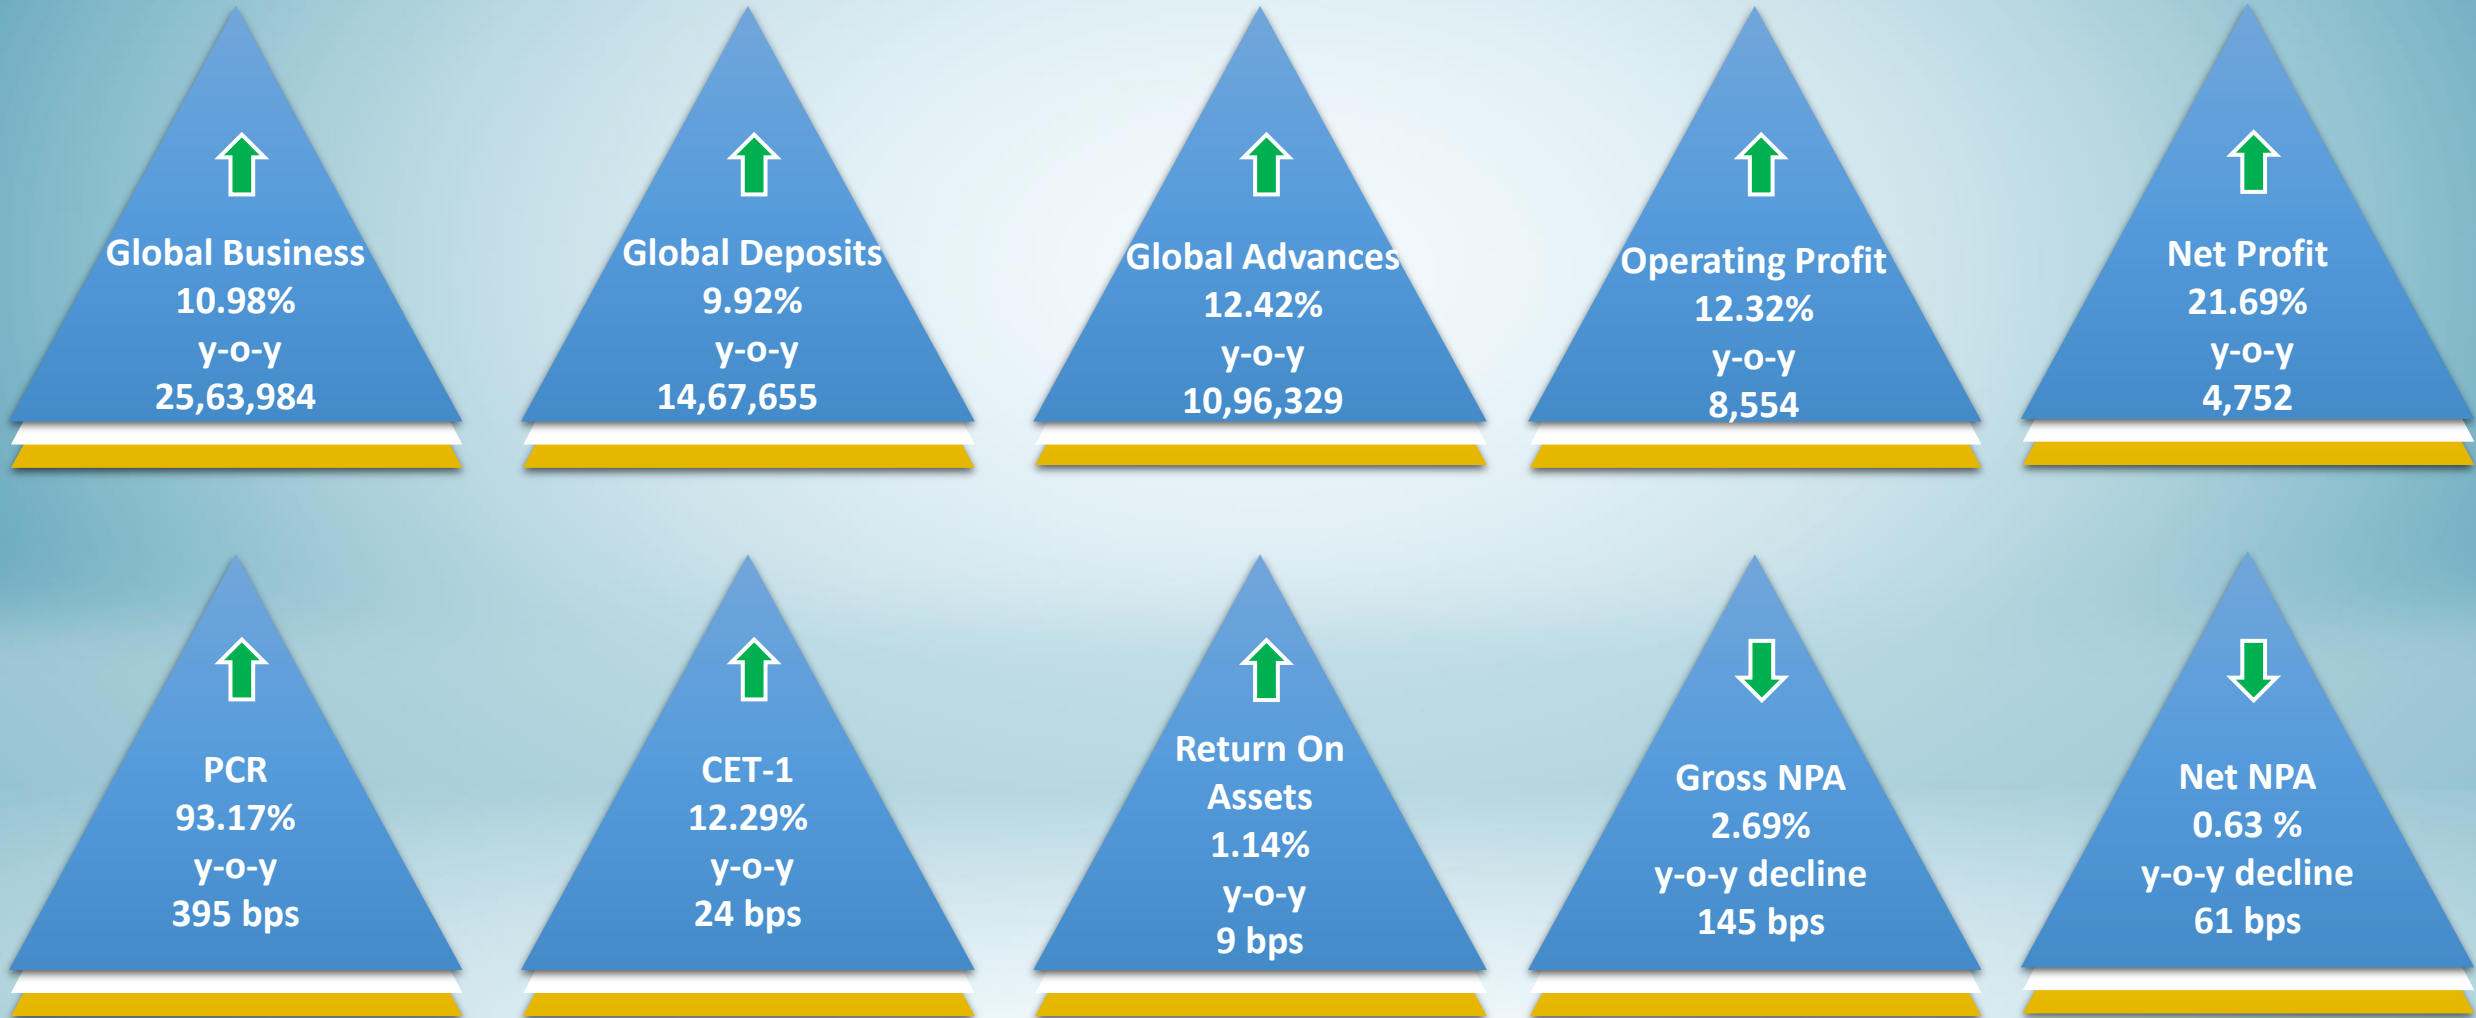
Global Business
10.98%
y-o-y
25,63,984

Global Deposits
9.92%
y-o-y
14,67,655

Global Advances
12.42%
y-o-y
10,96,329

Operating Profit
12.32%
y-o-y
8,554

Net Profit
21.69%
y-o-y
4,752

PCR
93.17%
y-o-y
395 bps

CET-1
12.29%
y-o-y
24 bps

Return On Assets
1.14%
y-o-y
9 bps

Gross NPA
2.69%
y-o-y decline
145 bps

Net NPA
0.63 %
y-o-y decline
61 bps